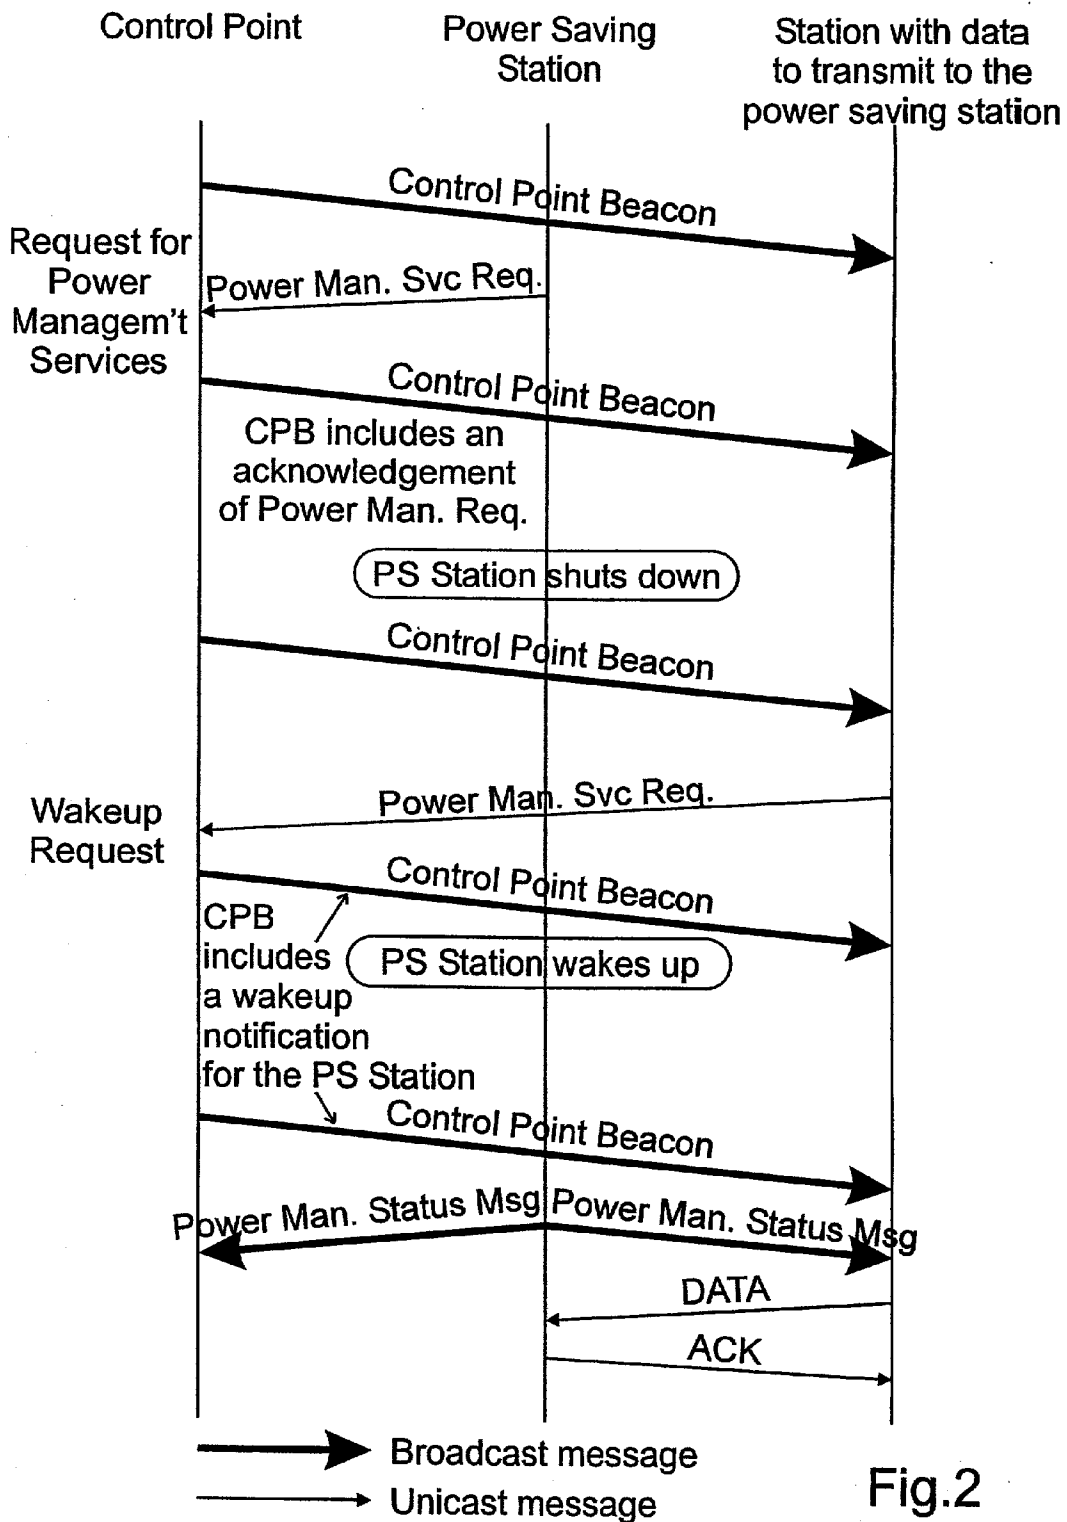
Control Point

Power Saving Station

Station with data to transmit to the power saving station

Control Point Beacon

Request for Power Managem't Services

Power Man. Svc Req.

Control Point Beacon

CPB includes an acknowledgement of Power Man. Req.

PS Station shuts down

Control Point Beacon

Wakeup Request

Power Man. Svc Req.

Control Point Beacon

CPB includes a wakeup notification for the PS Station

PS Station wakes up

Control Point Beacon

Power Man. Status Msg

Power Man. Status Msg

DATA

ACK

Broadcast message

Unicast message

Fig.2